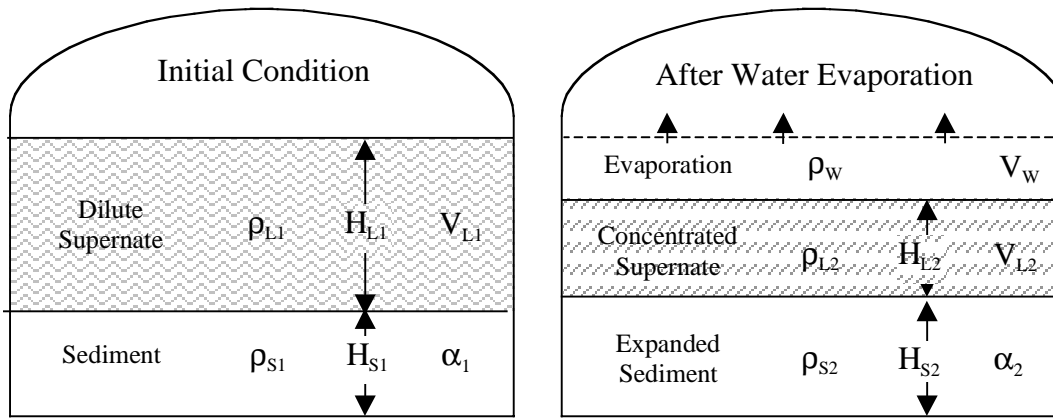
Initial Condition

Dilute Supernate $\rho_{L1}$ $H_{L1}$ $V_{L1}$

Sediment $\rho_{S1}$ $H_{S1}$ $\alpha_1$

After Water Evaporation

Evaporation $\rho_W$ $V_W$

Concentrated Supernate $\rho_{L2}$ $H_{L2}$ $V_{L2}$

Expanded Sediment $\rho_{S2}$ $H_{S2}$ $\alpha_2$